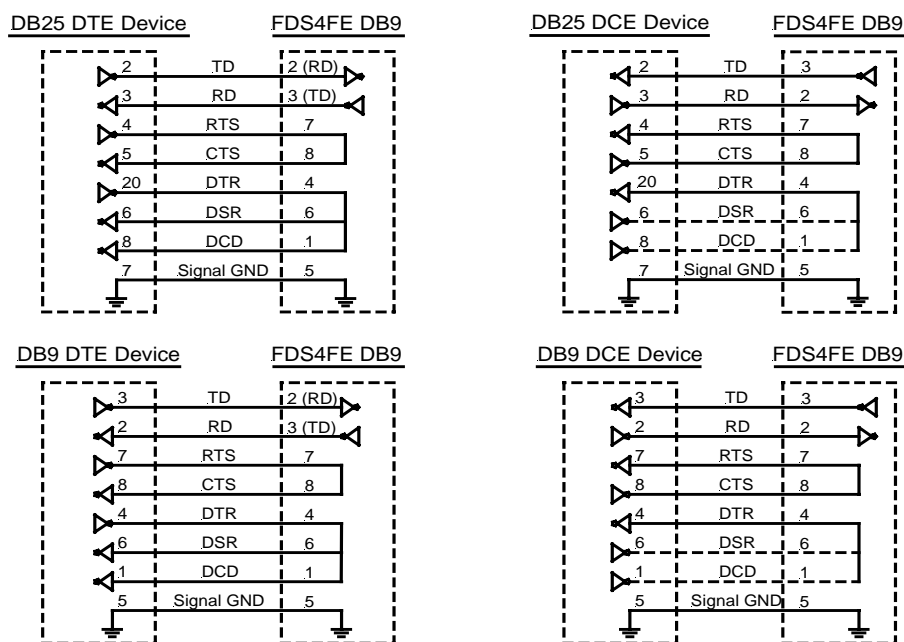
DB25 DTE Device

FDS4FE DB9

2 TD 2 (RD)
3 RD 3 (TD)
4 RTS 7
5 CTS 8
20 DTR 4
6 DSR 6
8 DCD 1
7 Signal GND 5

DB25 DCE Device

FDS4FE DB9

2 TD 3
3 RD 2
4 RTS 7
5 CTS 8
20 DTR 4
6 DSR 6
8 DCD 1
7 Signal GND 5

DB9 DTE Device

FDS4FE DB9

3 TD 2 (RD)
2 RD 3 (TD)
7 RTS 7
8 CTS 8
4 DTR 4
6 DSR 6
1 DCD 1
5 Signal GND 5

DB9 DCE Device

FDS4FE DB9

3 TD 3
2 RD 2
7 RTS 7
8 CTS 8
4 DTR 4
6 DSR 6
1 DCD 1
5 Signal GND 5